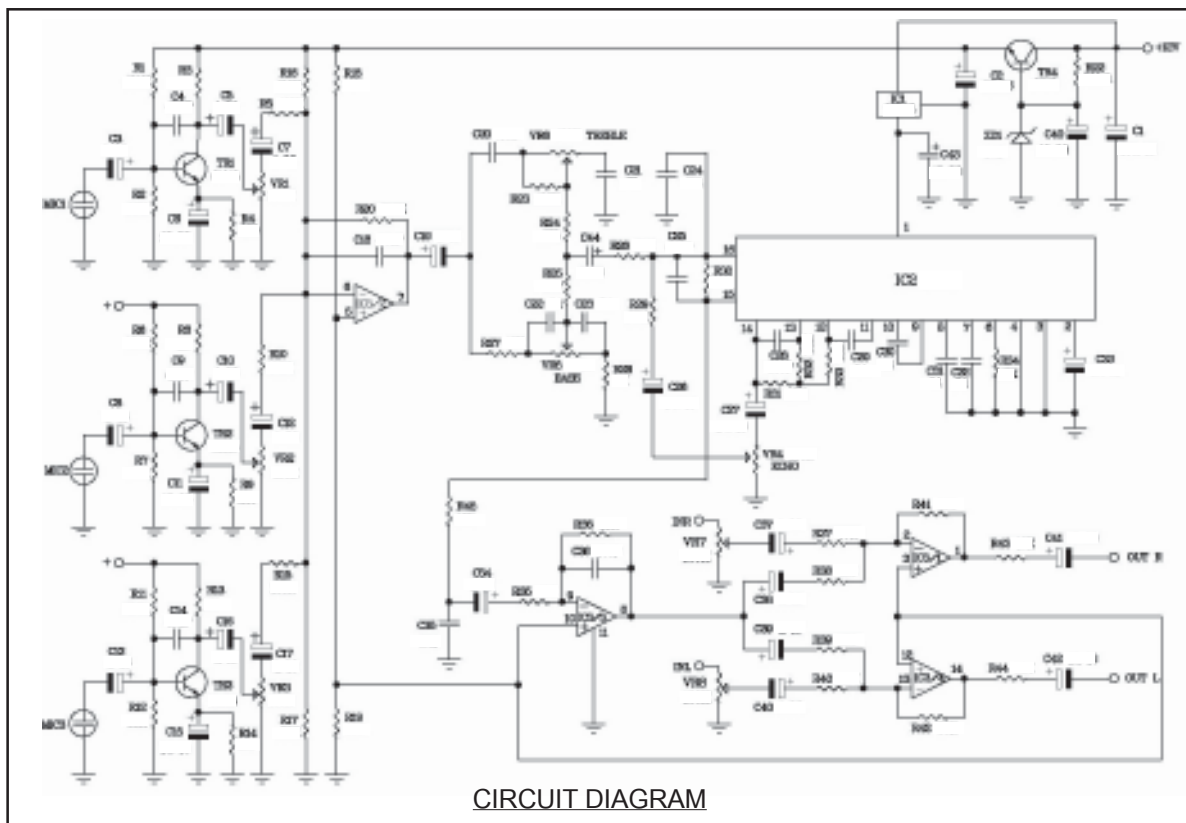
+12V
R1
R3
C4
C5
R5
R15
R25
C3
TR1
C7
VR1
MIC1
R2
C6
R4
R20
C13
C30
+
R6
R8
C9
C10
R10
C8
TR2
C12
MIC2
R7
C11
VR2
R9
+
R11
R13
C14
C16
R18
C2
TR3
C17
MIC3
R12
C15
VR3
R14
R17
R19
C20
VR5
TREBLE
C21
C24
R23
R24
C64
R25
C25
R26
R35
C22
C23
R27
VR6
BASS
R28
C26
IC2
C27
VR4
ECHO
R45
C34
C35
R36
C36
R35
IN R
VR7
C37
R37
R38
C38
C39
R39
IN L
VR8
C40
R40
R41
R43
C41
OUT R
R42
R44
C42
OUT L
R1
C43
Q2
TR4
R52
D21
C46
C1
CIRCUIT DIAGRAM